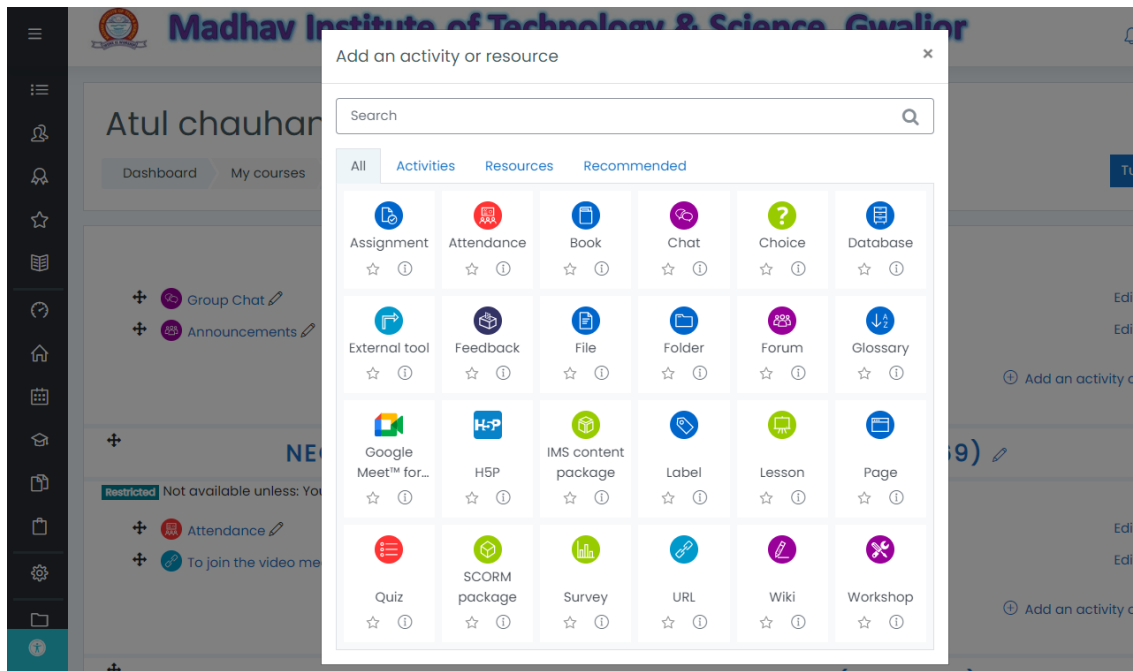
Madhav Institute of Technology & Science, Gwalior

Atul chauhan

Dashboard My courses

Group Chat

Announcements

NE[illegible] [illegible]9)

Restricted Not available unless: You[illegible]

Attendance

To join the video me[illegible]

Edi
Edi
Add an activity o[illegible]
Edi
Edi
Add an activity o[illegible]

Add an activity or resource ×

Search

All Activities Resources Recommended

Assignment
Attendance
Book
Chat
Choice
Database
External tool
Feedback
File
Folder
Forum
Glossary
Google Meet™ for...
H5P
IMS content package
Label
Lesson
Page
Quiz
SCORM package
Survey
URL
Wiki
Workshop